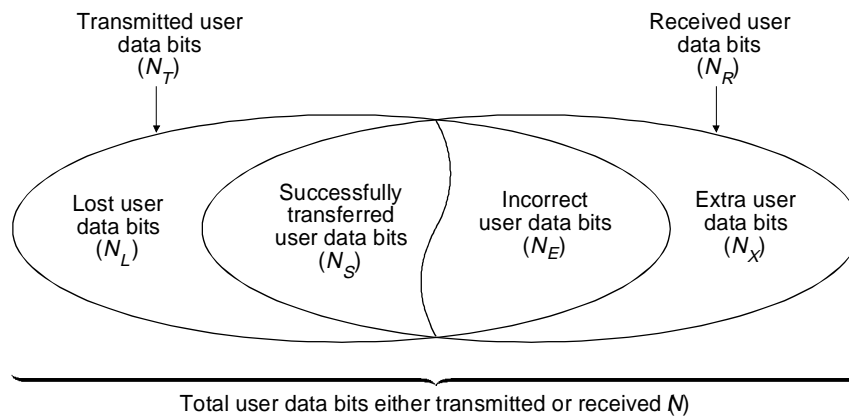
Transmitted user data bits ($N_T$)

Received user data bits ($N_R$)

Lost user data bits ($N_L$)

Successfully transferred user data bits ($N_S$)

Incorrect user data bits ($N_E$)

Extra user data bits ($N_X$)

Total user data bits either transmitted or received ($N$)